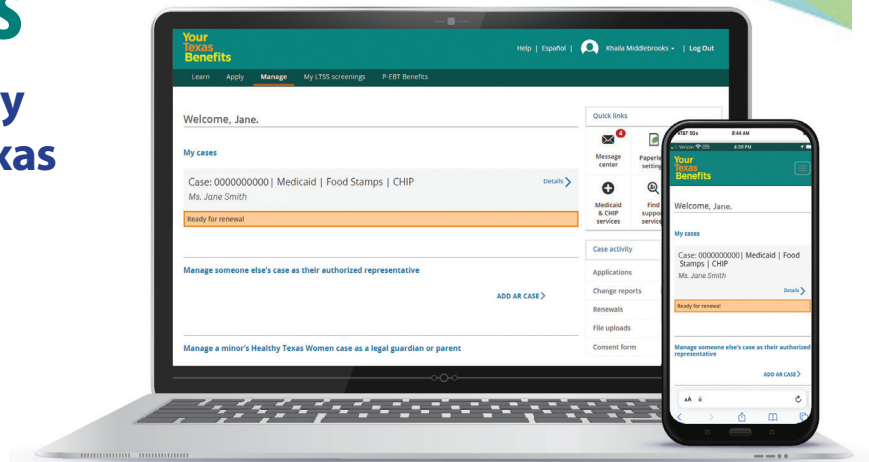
s

y
kas

Your Texas Benefits

Help | Español | Khaila Middlebrooks | Log Out

Learn Apply Manage My LTSS screenings P-EBT Benefits

Welcome, Jane.

My cases

Case: 0000000000 | Medicaid | Food Stamps | CHIP
Ms. Jane Smith

Details

Ready for renewal

Manage someone else's case as their authorized representative

ADD AR CASE

Manage a minor's Healthy Texas Women case as a legal guardian or parent

Quick links

4
Message center

Paperle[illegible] settin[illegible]

Medicaid & CHIP services

Find suppo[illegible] servic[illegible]

Case activity

Applications

Change reports

Renewals

File uploads

Consent form

AT&T 5G 8:44 AM

Verizon 4:39 PM

Your Texas Benefits

Welcome, Jane.

My cases

Case: 0000000000 | Medicaid | Food Stamps | CHIP
Ms. Jane Smith

Details

Ready for renewal

Manage someone else's case as their authorized representative

ADD AR CASE

AA